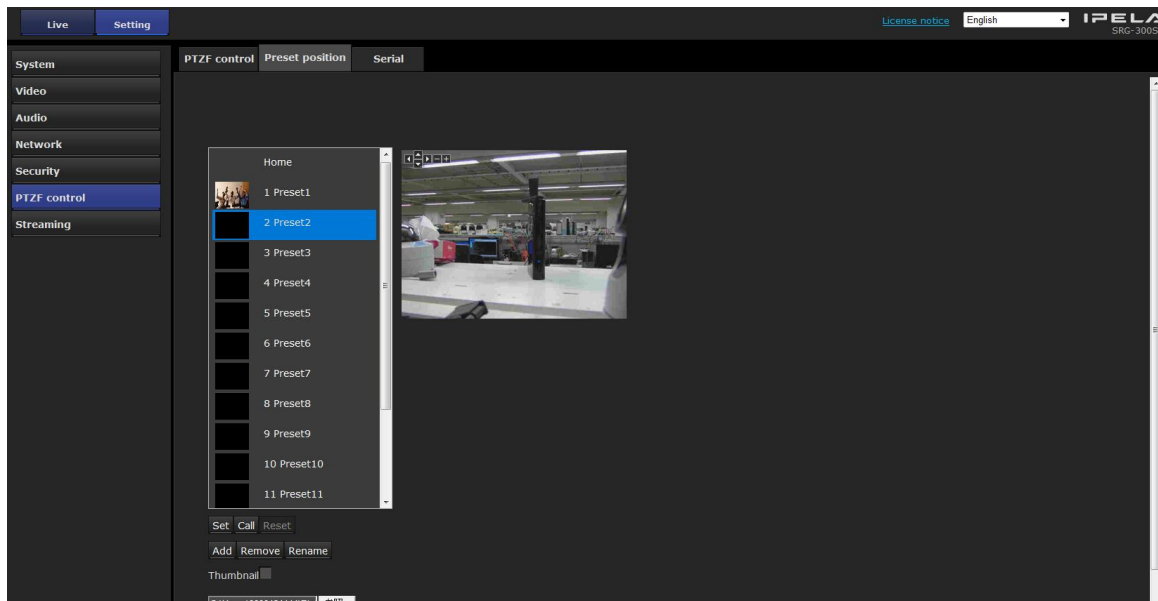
Live Setting

License notice English IPELA SRG-300S

System
Video
Audio
Network
Security
PTZF control
Streaming

PTZF control Preset position Serial

Home
1 Preset1
2 Preset2
3 Preset3
4 Preset4
5 Preset5
6 Preset6
7 Preset7
8 Preset8
9 Preset9
10 Preset10
11 Preset11

Set Call Reset
Add Remove Rename
Thumbnail

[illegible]